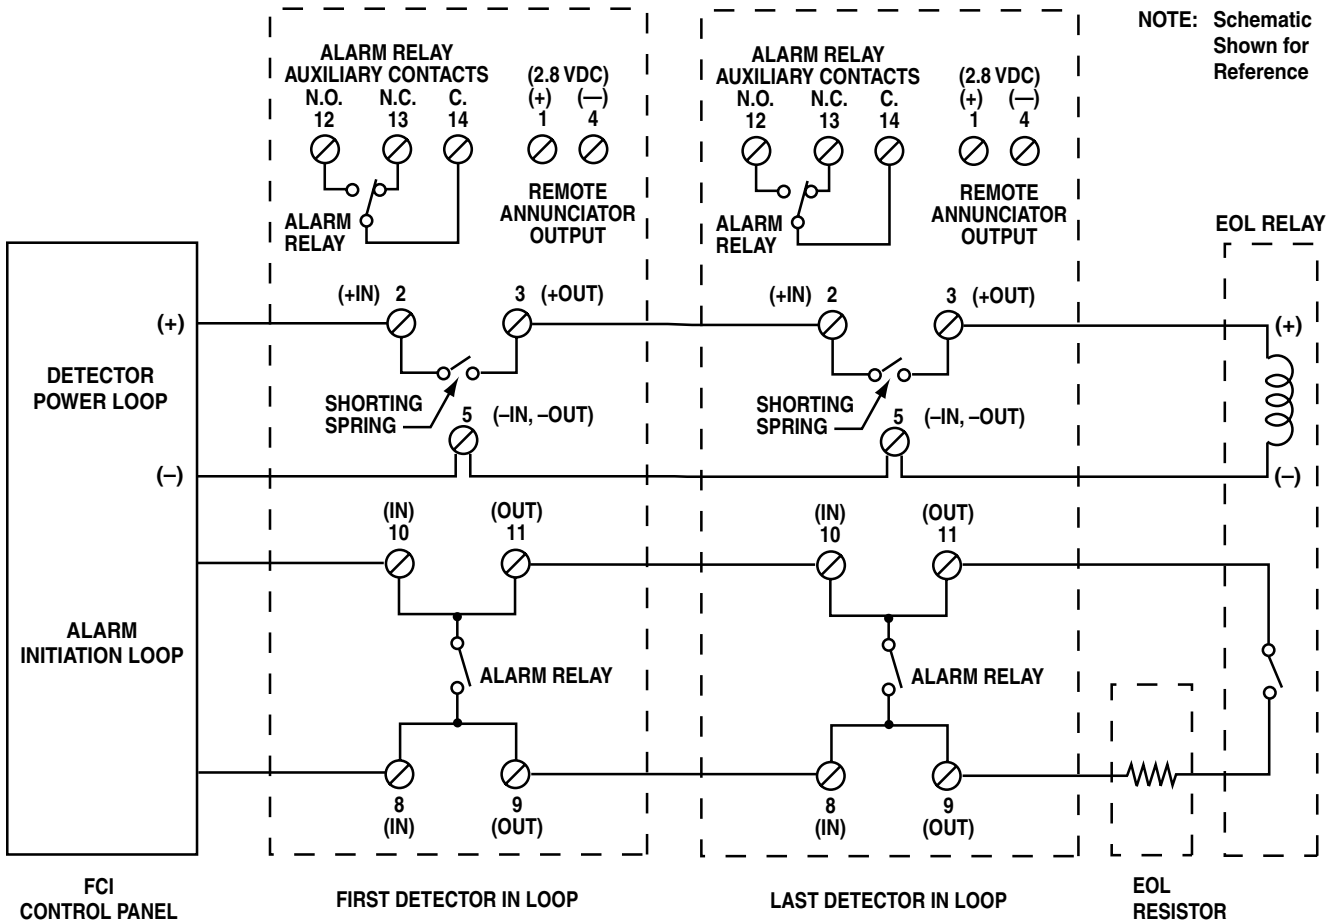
NOTE: Schematic Shown for Reference

ALARM RELAY AUXILIARY CONTACTS
N.O. 12
N.C. 13
C. 14
(2.8 VDC)
(+) 1
(—) 4
REMOTE ANNUNCIATOR OUTPUT
ALARM RELAY

ALARM RELAY AUXILIARY CONTACTS
N.O. 12
N.C. 13
C. 14
(2.8 VDC)
(+) 1
(—) 4
REMOTE ANNUNCIATOR OUTPUT
ALARM RELAY

EOL RELAY

(+)
DETECTOR POWER LOOP
(–)

(+IN) 2
3 (+OUT)
SHORTING SPRING
5 (–IN, –OUT)

(+IN) 2
3 (+OUT)
SHORTING SPRING
5 (–IN, –OUT)

(+)
(–)

ALARM INITIATION LOOP

(IN) 10
(OUT) 11
ALARM RELAY
8 (IN)
9 (OUT)

(IN) 10
(OUT) 11
ALARM RELAY
8 (IN)
9 (OUT)

FCI CONTROL PANEL
FIRST DETECTOR IN LOOP
LAST DETECTOR IN LOOP
EOL RESISTOR